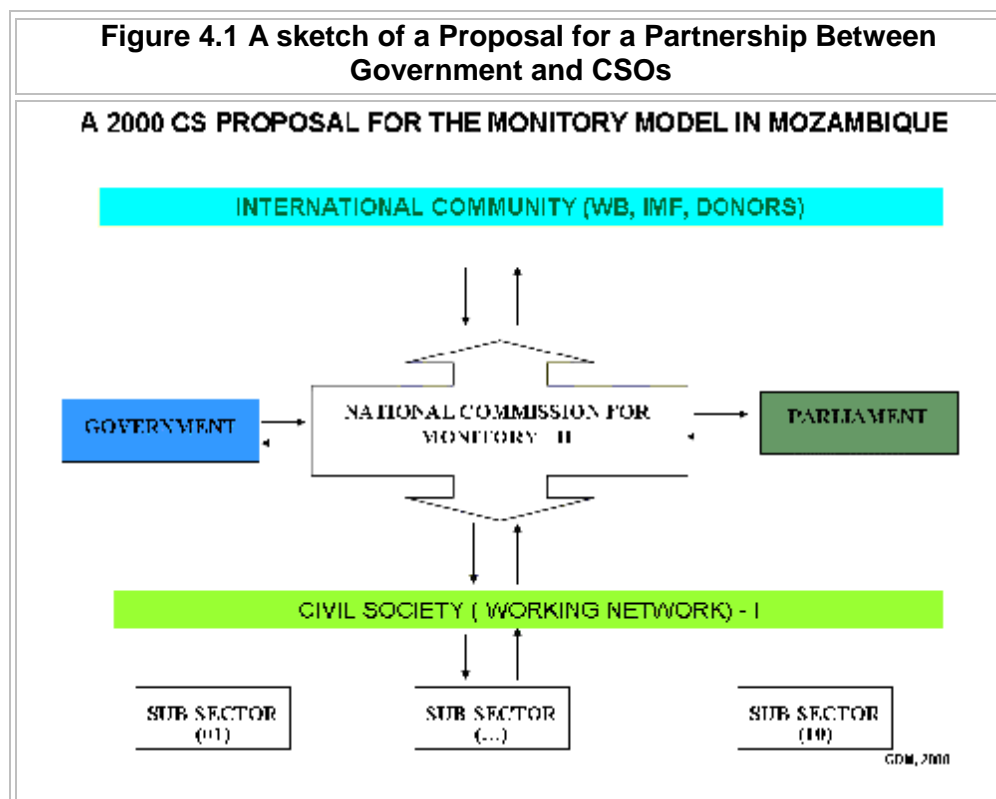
Figure 4.1 A sketch of a Proposal for a Partnership Between Government and CSOs

A 2000 CS PROPOSAL FOR THE MONITORY MODEL IN MOZAMBIQUE

INTERNATIONAL COMMUNITY (WB, IMF, DONORS)

GOVERNMENT

NATIONAL COMMISSION FOR MONITORY - II

PARLIAMENT

CIVIL SOCIETY ( WORKING NETWORK) - I

SUB SECTOR (01)

SUB SECTOR (...)

SUB SECTOR (10)

GDM, 2000